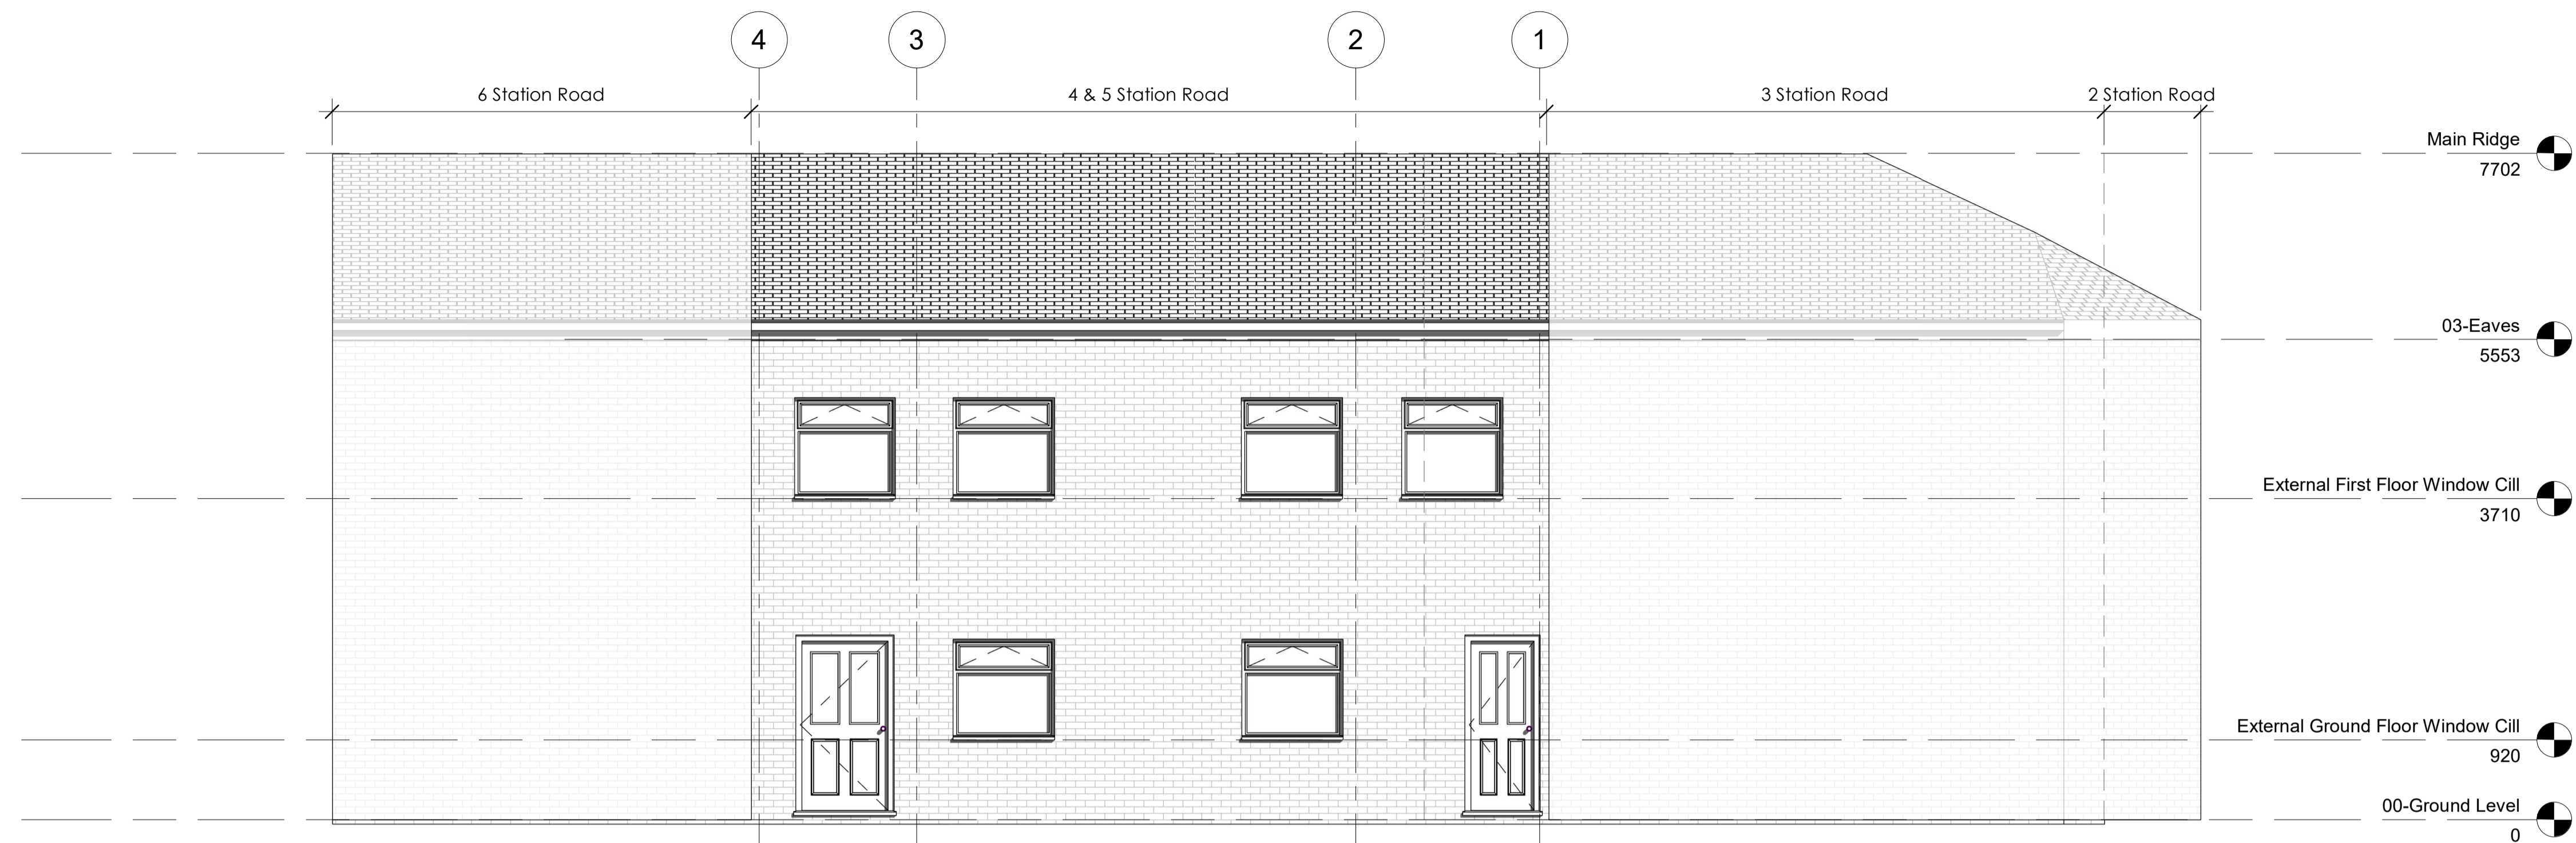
4 3 2 1

6 Station Road

4 & 5 Station Road

3 Station Road

2 Station Road

Main Ridge
7702

03-Eaves
5553

External First Floor Window Cill
3710

External Ground Floor Window Cill
920

00-Ground Level
0